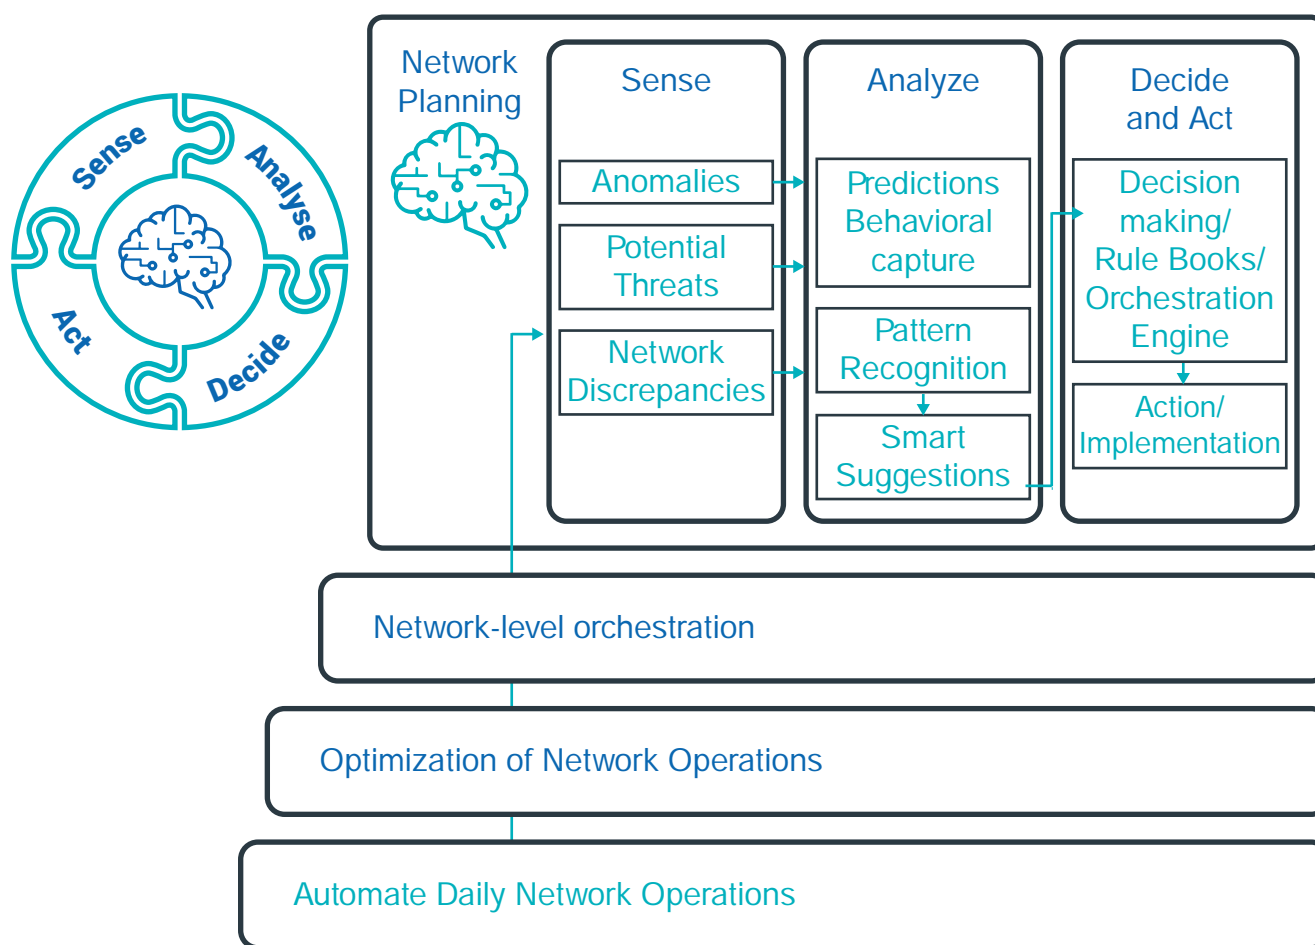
Sense
Analyse
Decide
Act

Network Planning

Sense
Anomalies
Potential Threats
Network Discrepancies

Analyze
Predictions Behavioral capture
Pattern Recognition
Smart Suggestions

Decide and Act
Decision making/ Rule Books/ Orchestration Engine
Action/ Implementation

Network-level orchestration

Optimization of Network Operations

Automate Daily Network Operations